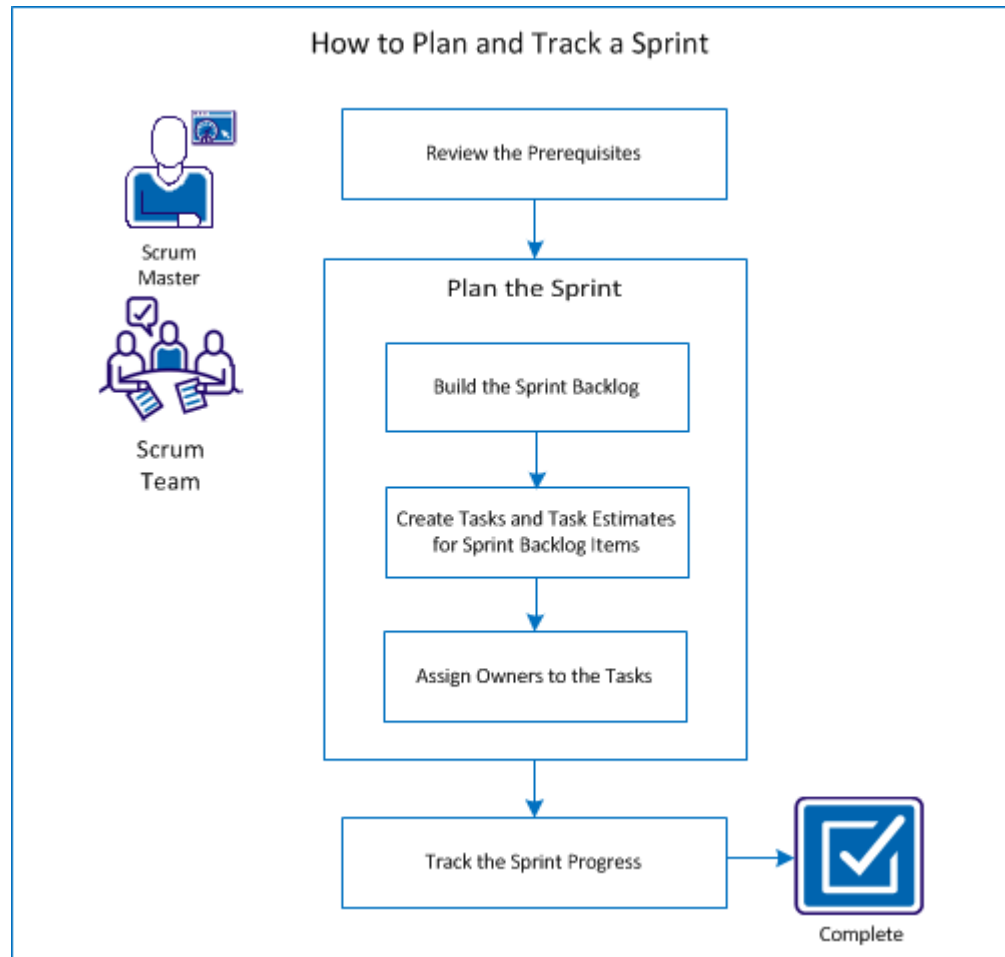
How to Plan and Track a Sprint

Scrum Master

Scrum Team

Review the Prerequisites

Plan the Sprint

Build the Sprint Backlog

Create Tasks and Task Estimates for Sprint Backlog Items

Assign Owners to the Tasks

Track the Sprint Progress

Complete